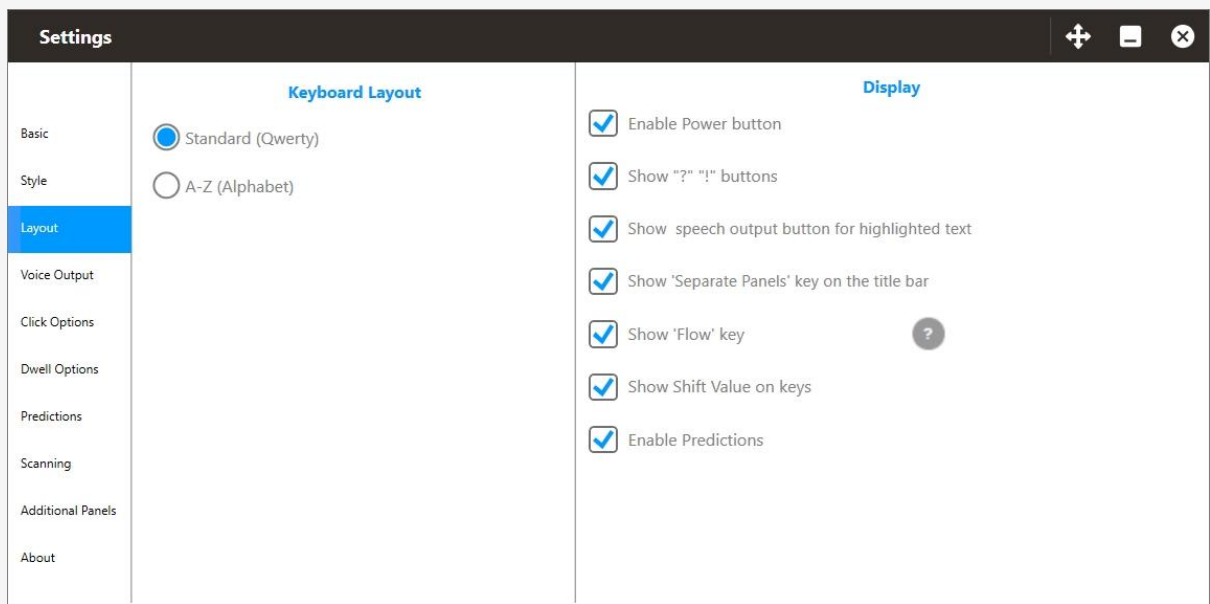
Settings

Basic
Style
Layout
Voice Output
Click Options
Dwell Options
Predictions
Scanning
Additional Panels
About

Keyboard Layout

Standard (Qwerty)
A-Z (Alphabet)

Display

Enable Power button
Show "?" "!" buttons
Show speech output button for highlighted text
Show 'Separate Panels' key on the title bar
Show 'Flow' key
?
Show Shift Value on keys
Enable Predictions